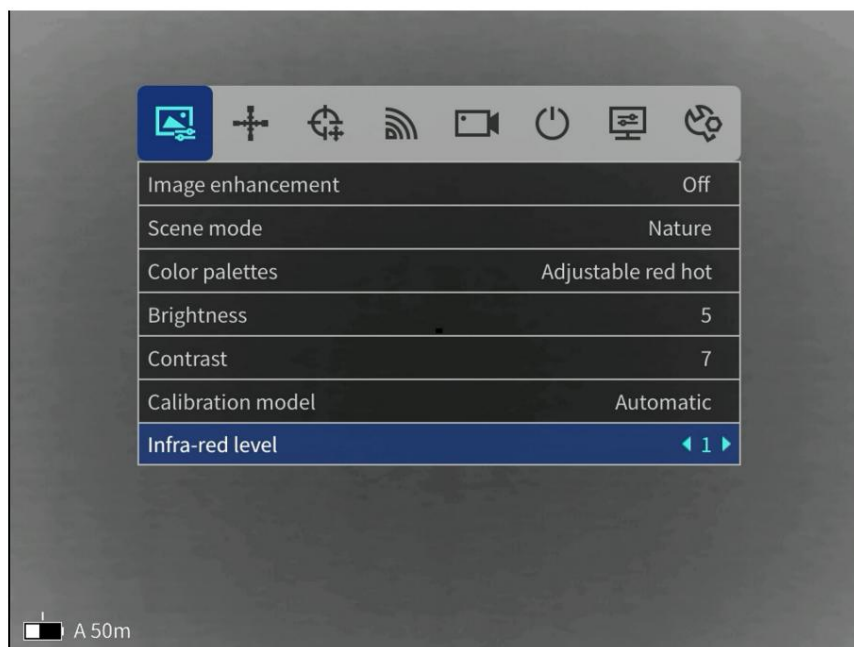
| | |
|---|---|
| Image enhancement | Off |
| Scene mode | Nature |
| Color palettes | Adjustable red hot |
| Brightness | 5 |
| Contrast | 7 |
| Calibration model | Automatic |
| Infra-red level | ◀ 1 ▶ |

A 50m